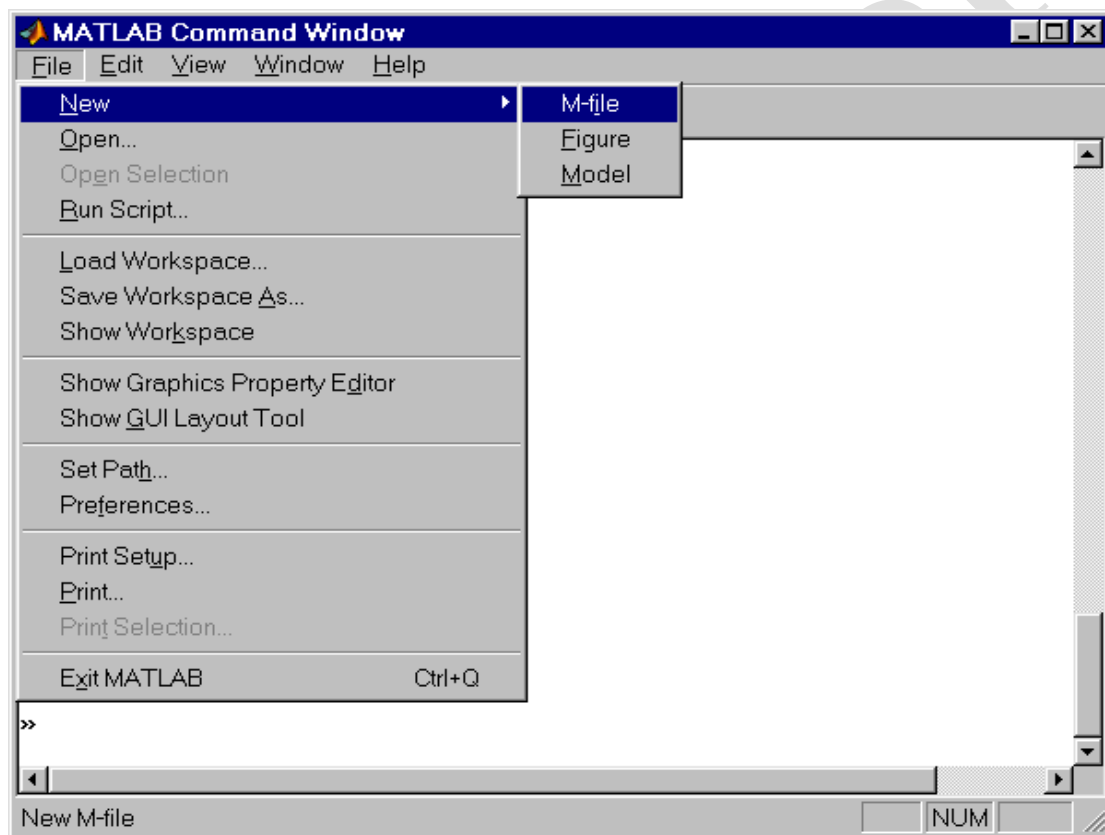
MATLAB Command Window

File Edit View Window Help

New
Open...
Open Selection
Run Script...

Load Workspace...
Save Workspace As...
Show Workspace

Show Graphics Property Editor
Show GUI Layout Tool

Set Path...
Preferences...

Print Setup...
Print...
Print Selection...

Exit MATLAB Ctrl+Q

M-file
Figure
Model

>>

New M-file
NUM